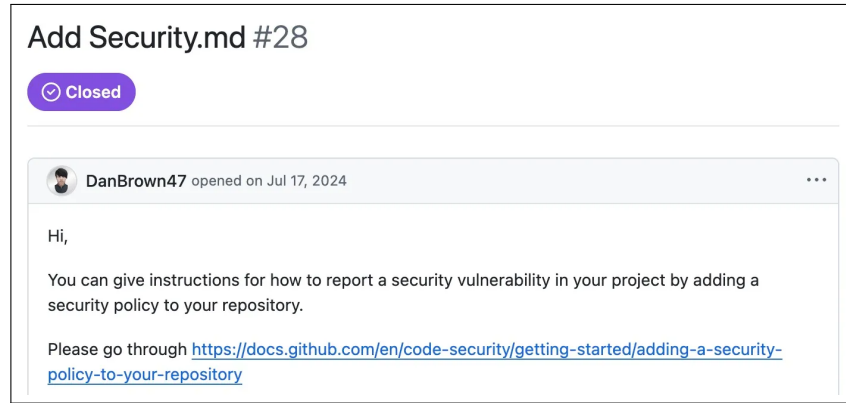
Add Security.md #28

Closed

DanBrown47 opened on Jul 17, 2024

...

Hi,

You can give instructions for how to report a security vulnerability in your project by adding a security policy to your repository.

Please go through https://docs.github.com/en/code-security/getting-started/adding-a-security-policy-to-your-repository